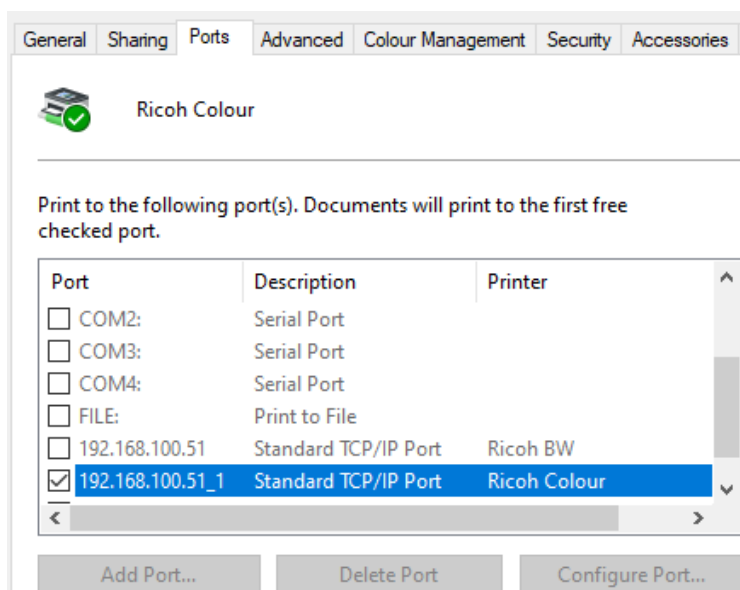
General | Sharing | Ports | Advanced | Colour Management | Security | Accessories

Ricoh Colour

Print to the following port(s). Documents will print to the first free checked port.

| Port | Description | Printer |
|---|---|---|
| ☐ COM2: | Serial Port | |
| ☐ COM3: | Serial Port | |
| ☐ COM4: | Serial Port | |
| ☐ FILE: | Print to File | |
| ☐ 192.168.100.51 | Standard TCP/IP Port | Ricoh BW |
| ☑ 192.168.100.51_1 | Standard TCP/IP Port | Ricoh Colour |

Add Port... | Delete Port | Configure Port...